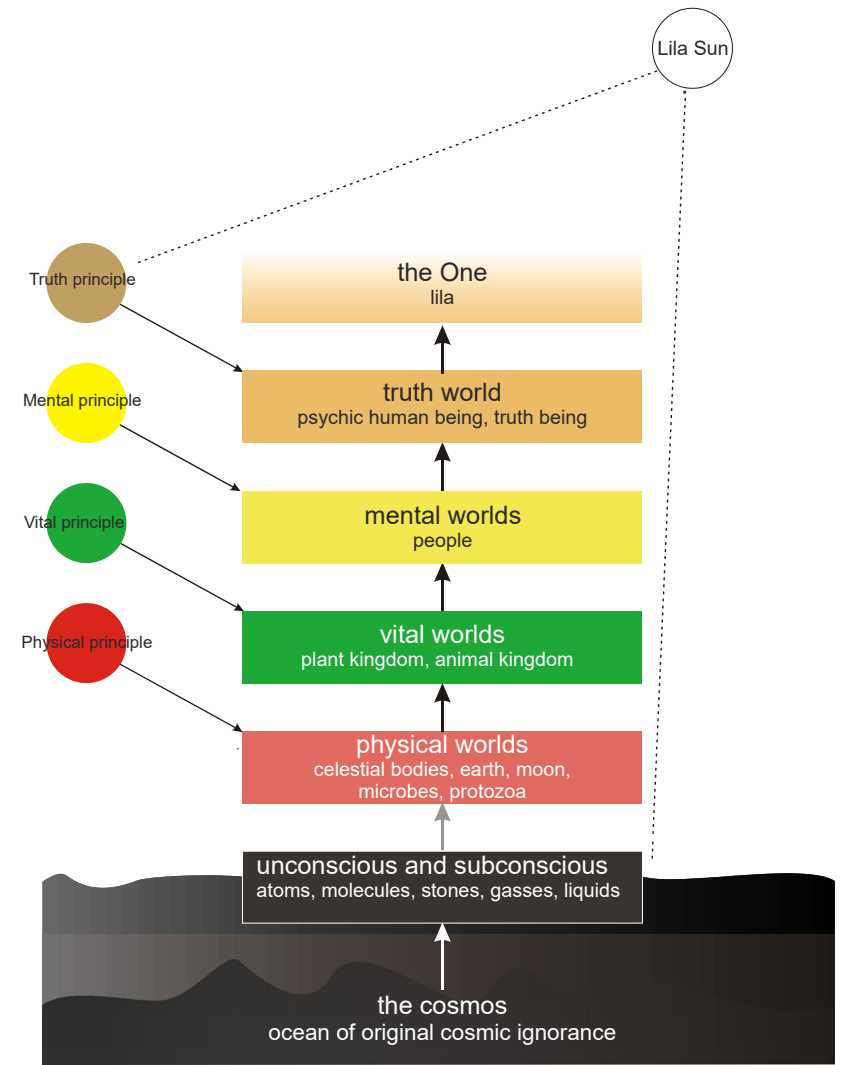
Lila Sun

Truth principle

Mental principle

Vital principle

Physical principle

the One
lila

truth world
psychic human being, truth being

mental worlds
people

vital worlds
plant kingdom, animal kingdom

physical worlds
celestial bodies, earth, moon, microbes, protozoa

unconscious and subconscious
atoms, molecules, stones, gasses, liquids

the cosmos
ocean of original cosmic ignorance